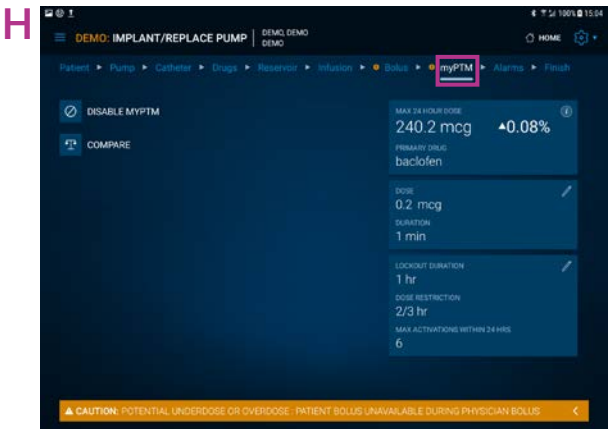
H

100% 15:04

DEMO: IMPLANT/REPLACE PUMP | DEMO, DEMO DEMO

HOME

Patient ▸ Pump ▸ Catheter ▸ Drugs ▸ Reservoir ▸ Infusion ▸ Bolus ▸ myPTM ▸ Alarms ▸ Finish

DISABLE MYPTM

COMPARE

MAX 24 HOUR DOSE
240.2 mcg ▲0.08%
PRIMARY DRUG
baclofen

DOSE
0.2 mcg
DURATION
1 min

LOCKOUT DURATION
1 hr
DOSE RESTRICTION
2/3 hr
MAX ACTIVATIONS WITHIN 24 HRS
6

▲ CAUTION: POTENTIAL UNDERDOSE OR OVERDOSE : PATIENT BOLUS UNAVAILABLE DURING PHYSICIAN BOLUS